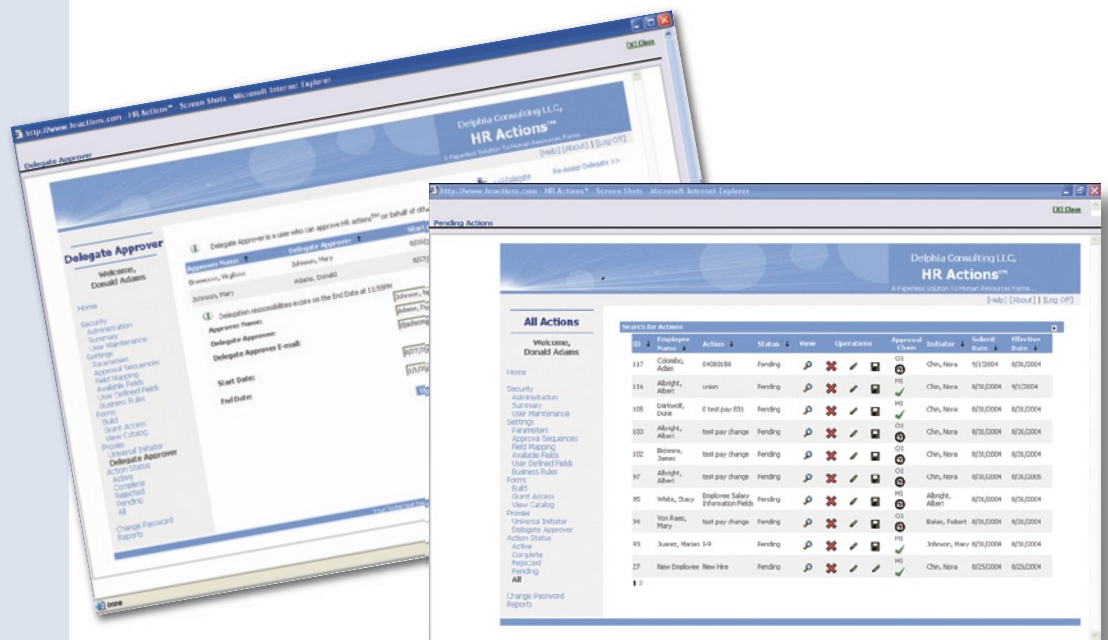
http://www.hractions.com - HR Actions™ - Screen Shots - Microsoft Internet Explorer

[X] Close

Delegate Approver

Delphia Consulting LLC,
HR Actions™
A Paperless Solution To Human Resources Forms

[Help] | [About] | [Log Off]

Re-Assign Delegate >>

Delegate Approver

Welcome,
Donald Adams

Home
Security
Administration
Summary
User Maintenance
Settings
Parameters
Approval Sequences
Field Mapping
Available Fields
User Defined Fields
Business Rules
Forms
Build
Grant Access
View Catalog
Proxies
Universal Initiator
Delegate Approver
Action Status
Active
Complete
Rejected
Pending
All
Change Password
Reports

Delegate Approver is a user who can approve HR actions™ on behalf of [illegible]

| Approver Name | Delegate Approver | Start |
|---|---|---|
| Bronson, Vigilius | Johnson, Mary | 8/2 |
| Johnson, Mary | Adams, Donald | 8/2 |

Delegation responsibilities expire on the End Date at 11:59PM

Approver Name:
Delegate Approver:
Delegate Approver E-mail:
Start Date:
End Date:

Done

http://www.hractions.com - HR Actions™ - Screen Shots - Microsoft Internet Explorer

[X] Close

Pending Actions

Delphia Consulting LLC,
HR Actions™
A Paperless Solution To Human Resources Forms...

[Help] | [About] | [Log Off]

All Actions

Welcome,
Donald Adams

Home
Security
Administration
Summary
User Maintenance
Settings
Parameters
Approval Sequences
Field Mapping
Available Fields
User Defined Fields
Business Rules
Forms
Build
Grant Access
View Catalog
Proxies
Universal Initiator
Delegate Approver
Action Status
Active
Complete
Rejected
Pending
All
Change Password
Reports

Search for Actions

| ID | Employee Name | Action | Status | View | Operations | | | | Approval Chain | Initiator | Submit Date | Effective Date |
|---|---|---|---|---|---|---|---|---|---|---|---|---|
| 117 | Colombo, Adam | 04083189 | Pending | | | | | | O1 | Chin, Nora | 9/1/2004 | 9/1/2004 |
| 116 | Albright, Albert | union | Pending | | | | | | M1 | Chin, Nora | 8/31/2004 | 9/1/2004 |
| 105 | Darkwolf, Duna | E test pay 831 | Pending | | | | | | O1 | Chin, Nora | 8/31/2004 | 8/31/2004 |
| 103 | Albright, Albert | test pay change | Pending | | | | | | O1 | Chin, Nora | 8/31/2004 | 8/31/2004 |
| 102 | Bickens, James | test pay change | Pending | | | | | | O1 | Chin, Nora | 8/31/2004 | 8/31/2004 |
| 97 | Albright, Albert | test pay change | Pending | | | | | | O1 | Chin, Nora | 8/31/2004 | 8/31/2005 |
| 95 | White, Stacy | Employee Salary Information Fields | Pending | | | | | | M1 | Albright, Albert | 8/31/2004 | 8/31/2004 |
| 94 | Von Raes, Mary | test pay change | Pending | | | | | | O1 | Baker, Robert | 8/31/2004 | 8/31/2004 |
| 93 | Juarez, Marian | I-9 | Pending | | | | | | M1 | Johnson, Mary | 8/30/2004 | 8/31/2004 |
| 27 | New Employee | New Hire | Pending | | | | | | M1 | Chin, Nora | 8/25/2004 | 8/26/2004 |

1 2